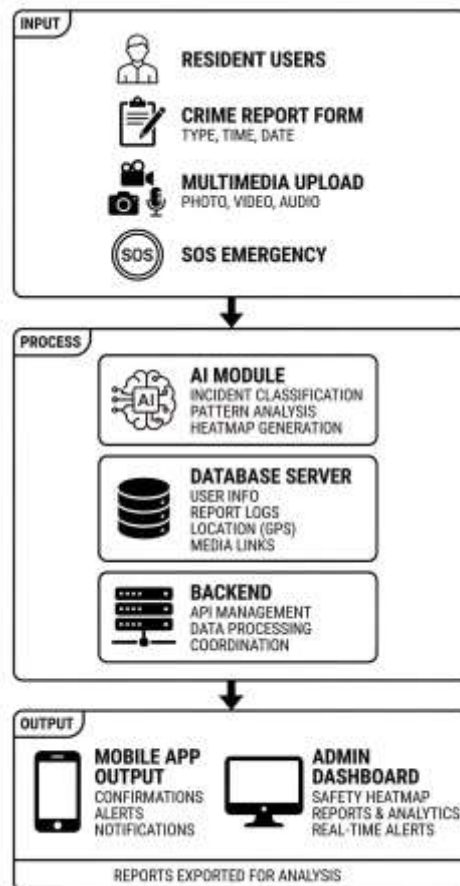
INPUT

RESIDENT USERS

CRIME REPORT FORM
TYPE, TIME, DATE

MULTIMEDIA UPLOAD
PHOTO, VIDEO, AUDIO

SOS

SOS EMERGENCY

PROCESS

AI

AI MODULE
INCIDENT CLASSIFICATION
PATTERN ANALYSIS
HEATMAP GENERATION

DATABASE SERVER
USER INFO
REPORT LOGS
LOCATION (GPS)
MEDIA LINKS

BACKEND
API MANAGEMENT
DATA PROCESSING
COORDINATION

OUTPUT

MOBILE APP OUTPUT
CONFIRMATIONS
ALERTS
NOTIFICATIONS

ADMIN DASHBOARD
SAFETY HEATMAP
REPORTS & ANALYTICS
REAL-TIME ALERTS

REPORTS EXPORTED FOR ANALYSIS